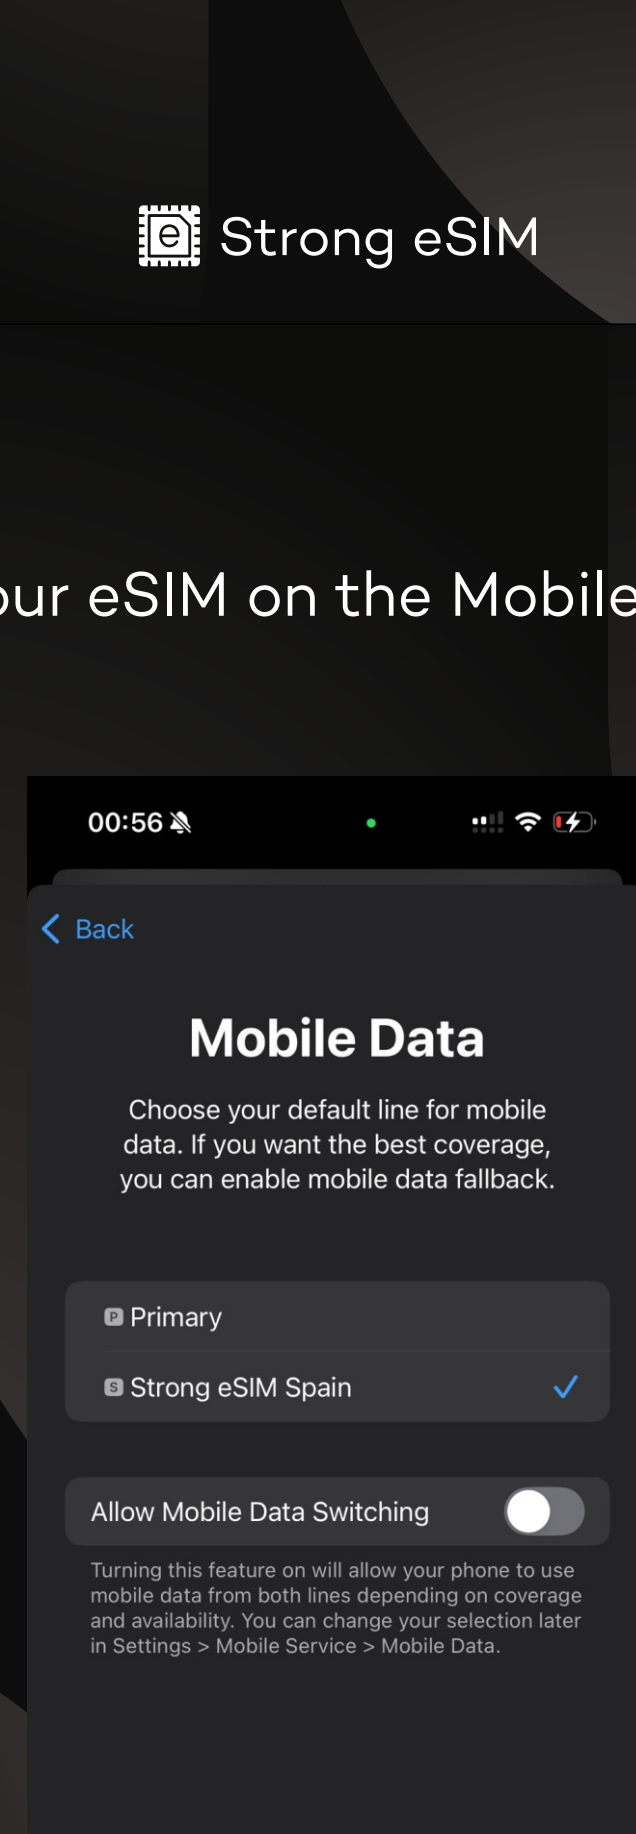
Strong eSIM

our eSIM on the Mobile

00:56

Back

Mobile Data

Choose your default line for mobile data. If you want the best coverage, you can enable mobile data fallback.

P Primary

S Strong eSIM Spain

Allow Mobile Data Switching

Turning this feature on will allow your phone to use mobile data from both lines depending on coverage and availability. You can change your selection later in Settings > Mobile Service > Mobile Data.